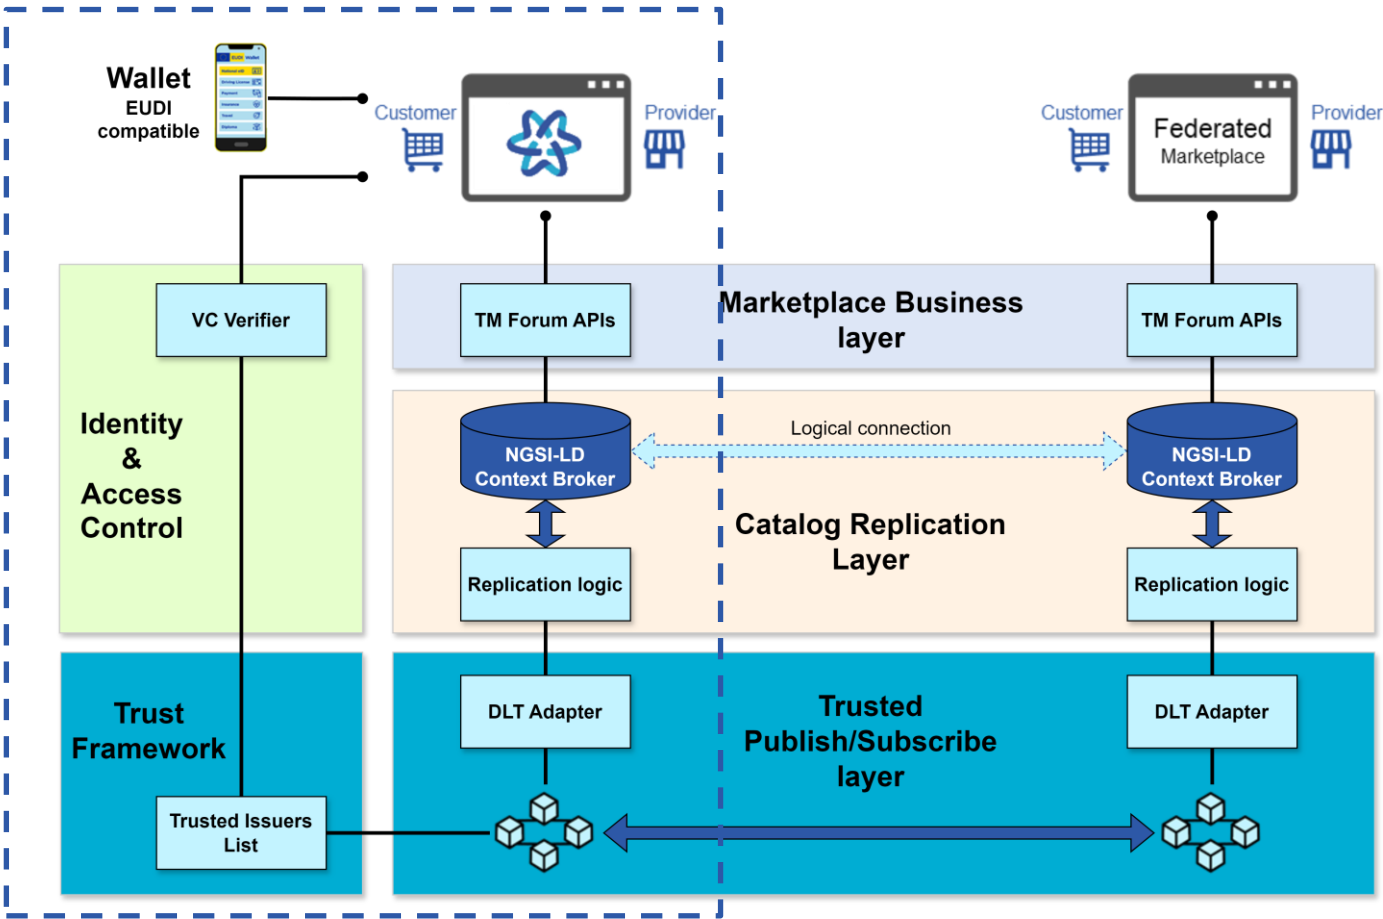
Wallet
EUDI compatible

Customer

Provider

Customer

Federated
Marketplace

Provider

VC Verifier

TM Forum APIs

Marketplace Business layer

TM Forum APIs

Identity & Access Control

NGSI-LD Context Broker

Logical connection

NGSI-LD Context Broker

Catalog Replication Layer

Replication logic

Replication logic

Trust Framework

DLT Adapter

Trusted Publish/Subscribe layer

DLT Adapter

Trusted Issuers List